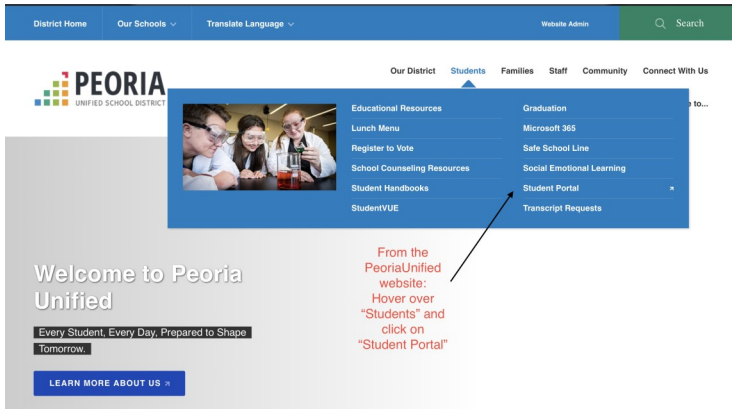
District Home Our Schools Translate Language Website Admin Search

PEORIA UNIFIED SCHOOL DISTRICT

Our District Students Families Staff Community Connect With Us

Educational Resources
Lunch Menu
Register to Vote
School Counseling Resources
Student Handbooks
StudentVUE

Graduation
Microsoft 365
Safe School Line
Social Emotional Learning
Student Portal
Transcript Requests

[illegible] to...

Welcome to Peoria Unified

Every Student, Every Day, Prepared to Shape Tomorrow.

LEARN MORE ABOUT US

From the PeoriaUnified website: Hover over "Students" and click on "Student Portal"